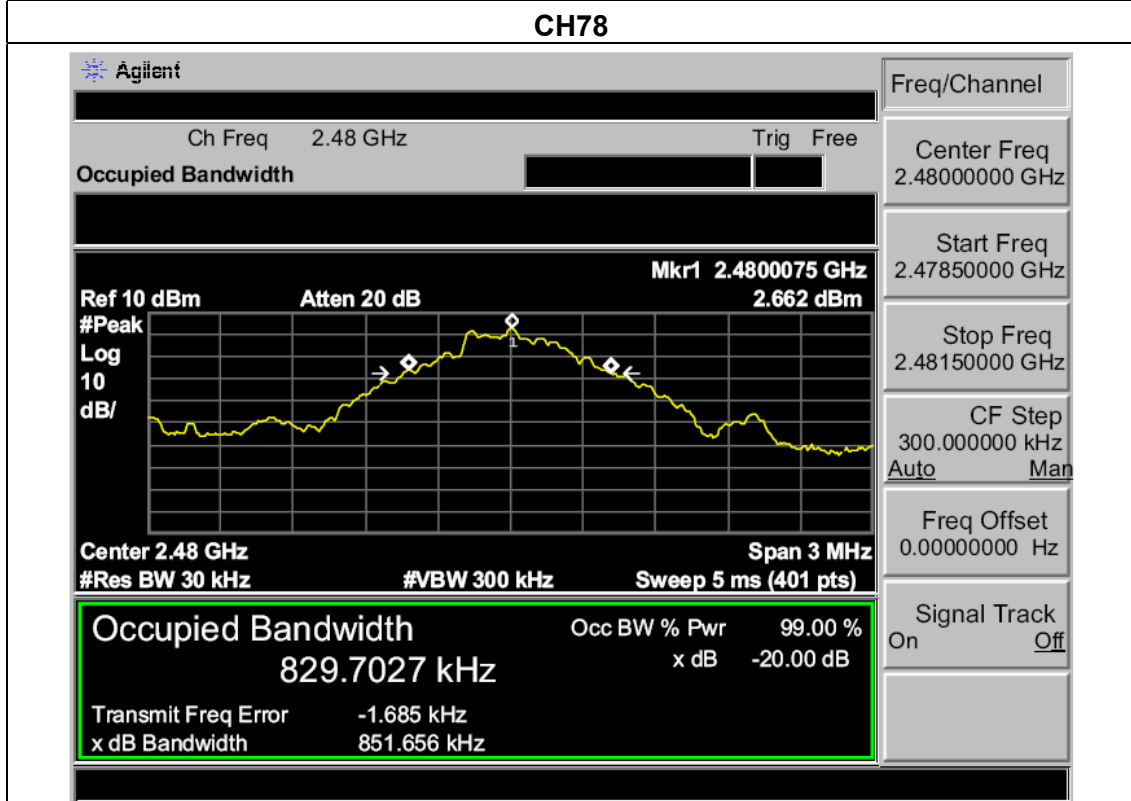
CH78

Agilent

Ch Freq 2.48 GHz

Trig Free

Occupied Bandwidth

Mkr1 2.4800075 GHz

Ref 10 dBm Atten 20 dB 2.662 dBm

#Peak
Log
10
dB/

1

Center 2.48 GHz Span 3 MHz
#Res BW 30 kHz #VBW 300 kHz Sweep 5 ms (401 pts)

Occupied Bandwidth
829.7027 kHz

Occ BW % Pwr 99.00 %
x dB -20.00 dB

Transmit Freq Error -1.685 kHz
x dB Bandwidth 851.656 kHz

Freq/Channel

Center Freq
2.48000000 GHz

Start Freq
2.47850000 GHz

Stop Freq
2.48150000 GHz

CF Step
300.000000 kHz
Auto Man

Freq Offset
0.00000000 Hz

Signal Track
On Off